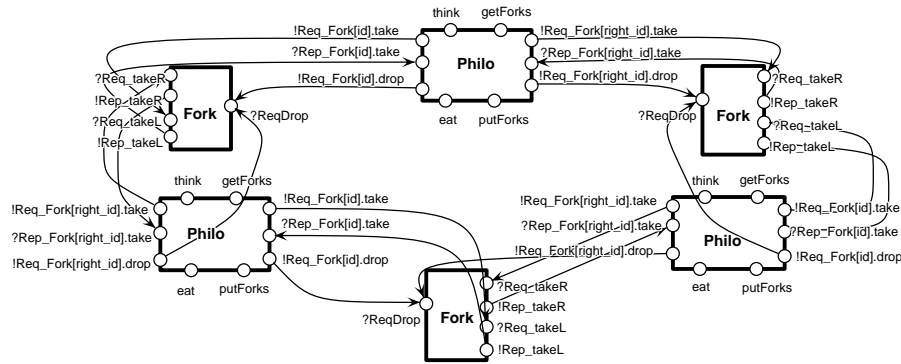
think
getForks
!Req_Fork[id].take
?Rep_Fork[id].take
!Req_Fork[id].drop
Philo
eat
putForks
!Req_Fork[right_id].take
?Rep_Fork[right_id].take
!Req_Fork[right_id].drop

?Req_takeR
!Rep_takeR
?Req_takeL
!Rep_takeL
Fork
?ReqDrop

?ReqDrop
Fork
?Req_takeR
!Rep_takeR
?Req_takeL
!Rep_takeL

think
getForks
!Req_Fork[right_id].take
?Rep_Fork[right_id].take
!Req_Fork[right_id].drop
Philo
eat
putForks
!Req_Fork[id].take
?Rep_Fork[id].take
!Req_Fork[id].drop

!Req_Fork[right_id].take
?Rep_Fork[right_id].take
!Req_Fork[right_id].drop
think
getForks
Philo
eat
putForks
!Req_Fork[id].take
?Rep_Fork[id].take
!Req_Fork[id].drop

?ReqDrop
Fork
?Req_takeR
!Rep_takeR
?Req_takeL
!Rep_takeL